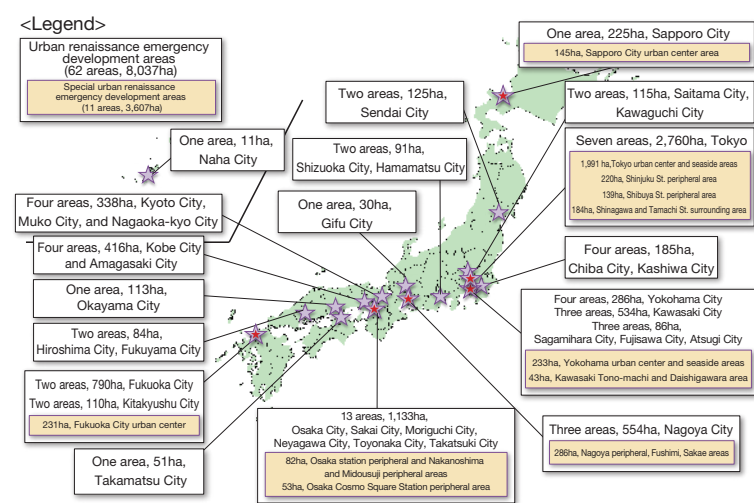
<Legend>

Urban renaissance emergency development areas
(62 areas, 8,037ha)

Special urban renaissance emergency development areas
(11 areas, 3,607ha)

One area, 11ha, Naha City

Four areas, 338ha, Kyoto City, Muko City, and Nagaoka-kyo City

Four areas, 416ha, Kobe City and Amagasaki City

One area, 113ha, Okayama City

Two areas, 84ha, Hiroshima City, Fukuyama City

Two areas, 790ha, Fukuoka City
Two areas, 110ha, Kitakyushu City

231ha, Fukuoka City urban center

One area, 51ha, Takamatsu City

Two areas, 125ha, Sendai City

Two areas, 91ha, Shizuoka City, Hamamatsu City

One area, 30ha, Gifu City

13 areas, 1,133ha, Osaka City, Sakai City, Moriguchi City, Neyagawa City, Toyonaka City, Takatsuki City

82ha, Osaka station peripheral and Nakanoshima and Midousuji peripheral areas
53ha, Osaka Cosmo Square Station peripheral area

One area, 225ha, Sapporo City

145ha, Sapporo City urban center area

Two areas, 115ha, Saitama City, Kawaguchi City

Seven areas, 2,760ha, Tokyo

1,991 ha,Tokyo urban center and seaside areas
220ha, Shinjuku St. peripheral area
139ha, Shibuya St. peripheral area
184ha, Shinagawa and Tamachi St. surrounding area

Four areas, 185ha, Chiba City, Kashiwa City

Four areas, 286ha, Yokohama City
Three areas, 534ha, Kawasaki City
Three areas, 86ha, Sagamihara City, Fujisawa City, Atsugi City

233ha, Yokohama urban center and seaside areas
43ha, Kawasaki Tono-machi and Daishigawara area

Three areas, 554ha, Nagoya City

286ha, Nagoya peripheral, Fushimi, Sakae areas